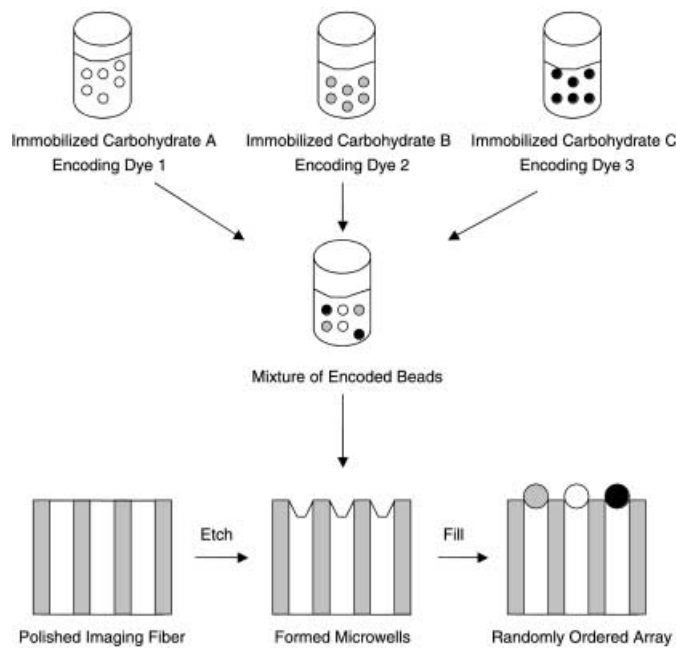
Immobilized Carbohydrate A
Encoding Dye 1

Immobilized Carbohydrate B
Encoding Dye 2

Immobilized Carbohydrate C
Encoding Dye 3

Mixture of Encoded Beads

Etch

Fill

Polished Imaging Fiber

Formed Microwells

Randomly Ordered Array